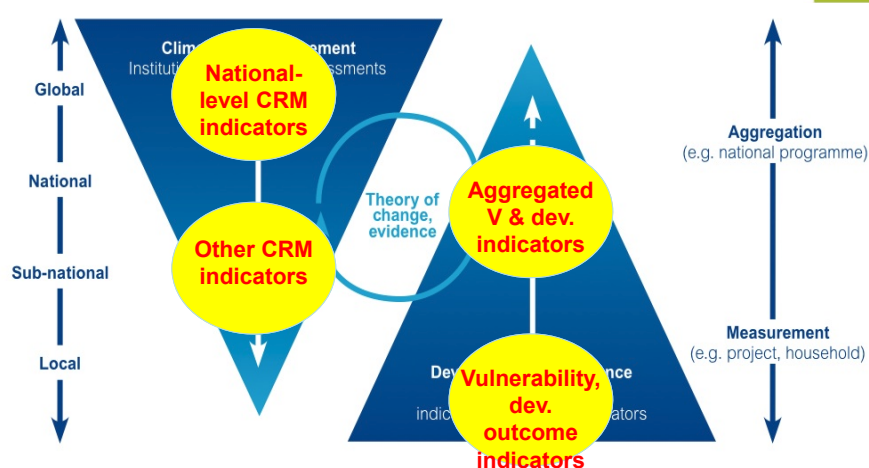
Global

National

Sub-national

Local

Clim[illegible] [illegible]ement
Institut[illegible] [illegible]ssments

National-level CRM indicators

Other CRM indicators

Theory of change, evidence

Aggregated V & dev. indicators

Dev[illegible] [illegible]nce
indic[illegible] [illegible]ators

Vulnerability, dev. outcome indicators

Aggregation
(e.g. national programme)

Measurement
(e.g. project, household)